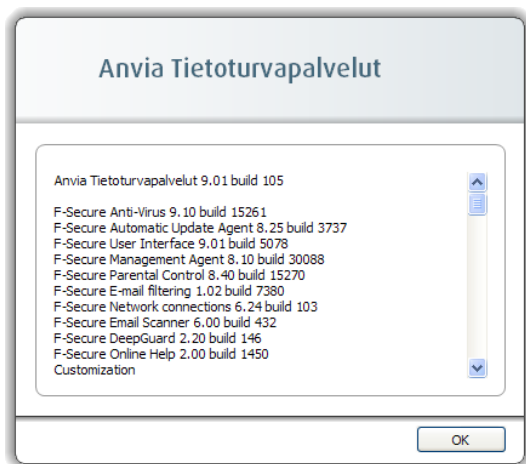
Anvia Tietoturvapalvelut

Anvia Tietoturvapalvelut 9.01 build 105

F-Secure Anti-Virus 9.10 build 15261
F-Secure Automatic Update Agent 8.25 build 3737
F-Secure User Interface 9.01 build 5078
F-Secure Management Agent 8.10 build 30088
F-Secure Parental Control 8.40 build 15270
F-Secure E-mail filtering 1.02 build 7380
F-Secure Network connections 6.24 build 103
F-Secure Email Scanner 6.00 build 432
F-Secure DeepGuard 2.20 build 146
F-Secure Online Help 2.00 build 1450
Customization

OK